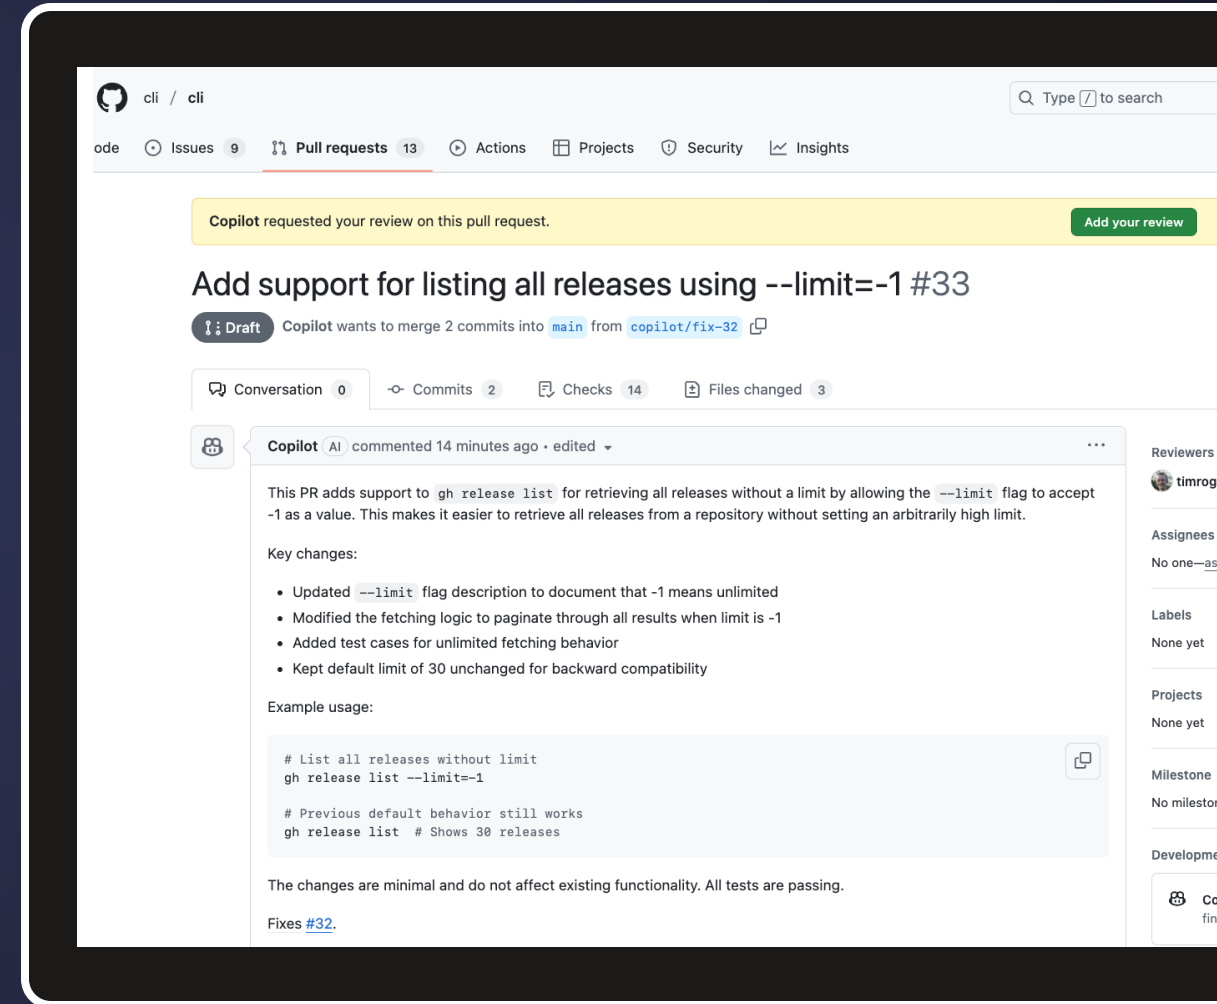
cli / cli

Type / to search

ode Issues 9 Pull requests 13 Actions Projects Security Insights

Copilot requested your review on this pull request.

Add your review

Add support for listing all releases using --limit=-1 #33

Draft Copilot wants to merge 2 commits into main from copilot/fix-32

Conversation 0 Commits 2 Checks 14 Files changed 3

Copilot AI commented 14 minutes ago • edited

This PR adds support to gh release list for retrieving all releases without a limit by allowing the --limit flag to accept -1 as a value. This makes it easier to retrieve all releases from a repository without setting an arbitrarily high limit.

Key changes:

- Updated --limit flag description to document that -1 means unlimited
- Modified the fetching logic to paginate through all results when limit is -1
- Added test cases for unlimited fetching behavior
- Kept default limit of 30 unchanged for backward compatibility

Example usage:

```
# List all releases without limit
gh release list --limit=-1

# Previous default behavior still works
gh release list  # Shows 30 releases
```

The changes are minimal and do not affect existing functionality. All tests are passing.

Fixes #32.

Reviewers
timrog

Assignees
No one—as

Labels
None yet

Projects
None yet

Milestone
No milestor

Developme
Co
fin